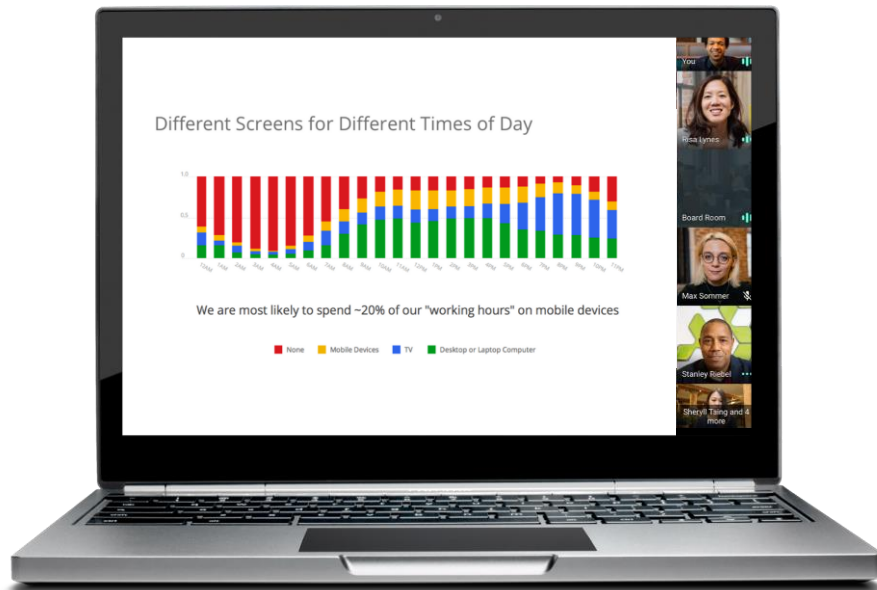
You

Risa Lynes

Board Room

Max Sommer

Stanley Riebel

Sheryll Taing and 4 more

Different Screens for Different Times of Day

1.0

0.5

0

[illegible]

We are most likely to spend ~20% of our "working hours" on mobile devices

None Mobile Devices TV Desktop or Laptop Computer